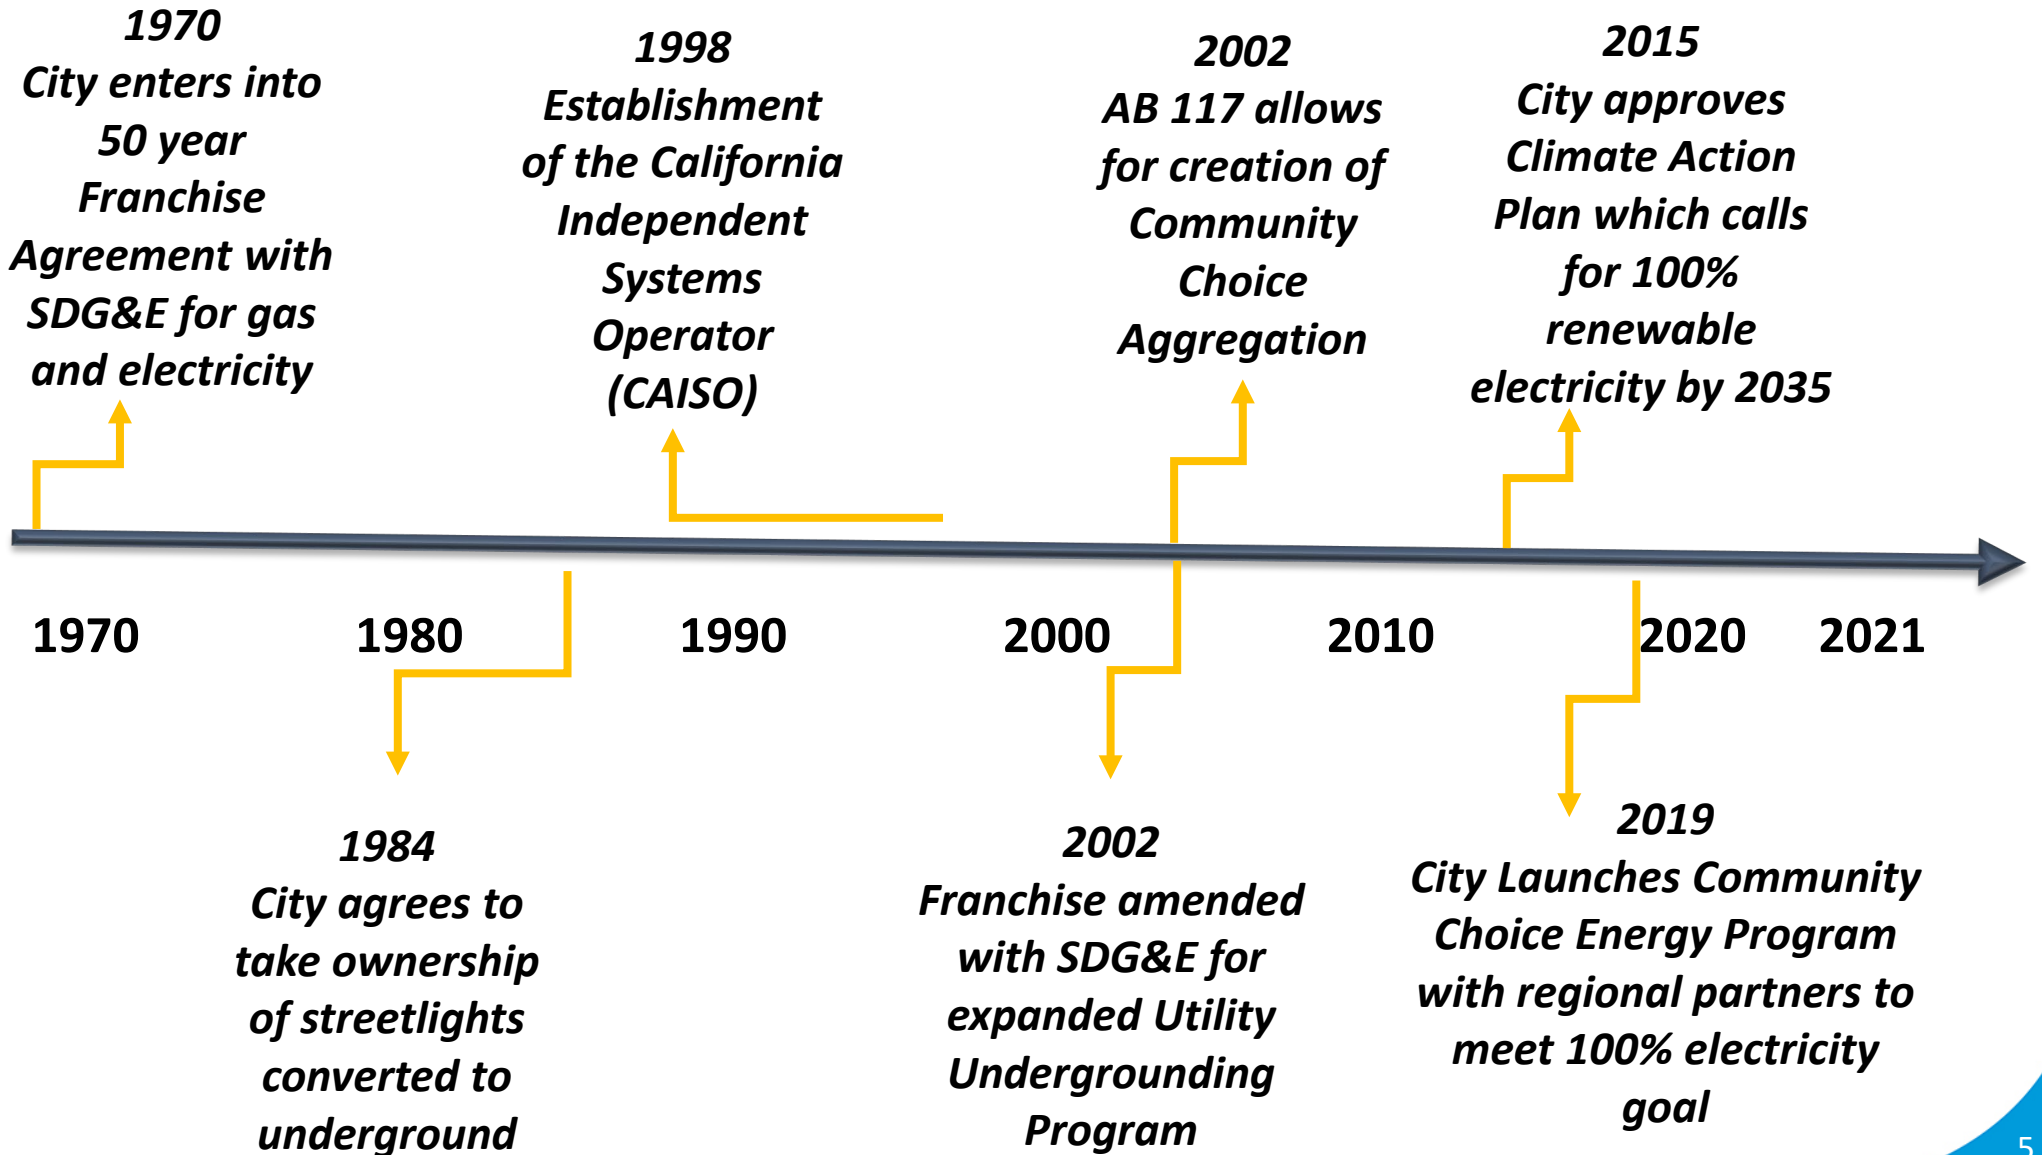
1970
City enters into 50 year Franchise Agreement with SDG&E for gas and electricity

1998
Establishment of the California Independent Systems Operator (CAISO)

2002
AB 117 allows for creation of Community Choice Aggregation

2015
City approves Climate Action Plan which calls for 100% renewable electricity by 2035

1970 1980 1990 2000 2010 2020 2021

1984
City agrees to take ownership of streetlights converted to underground

2002
Franchise amended with SDG&E for expanded Utility Undergrounding Program

2019
City Launches Community Choice Energy Program with regional partners to meet 100% electricity goal

5